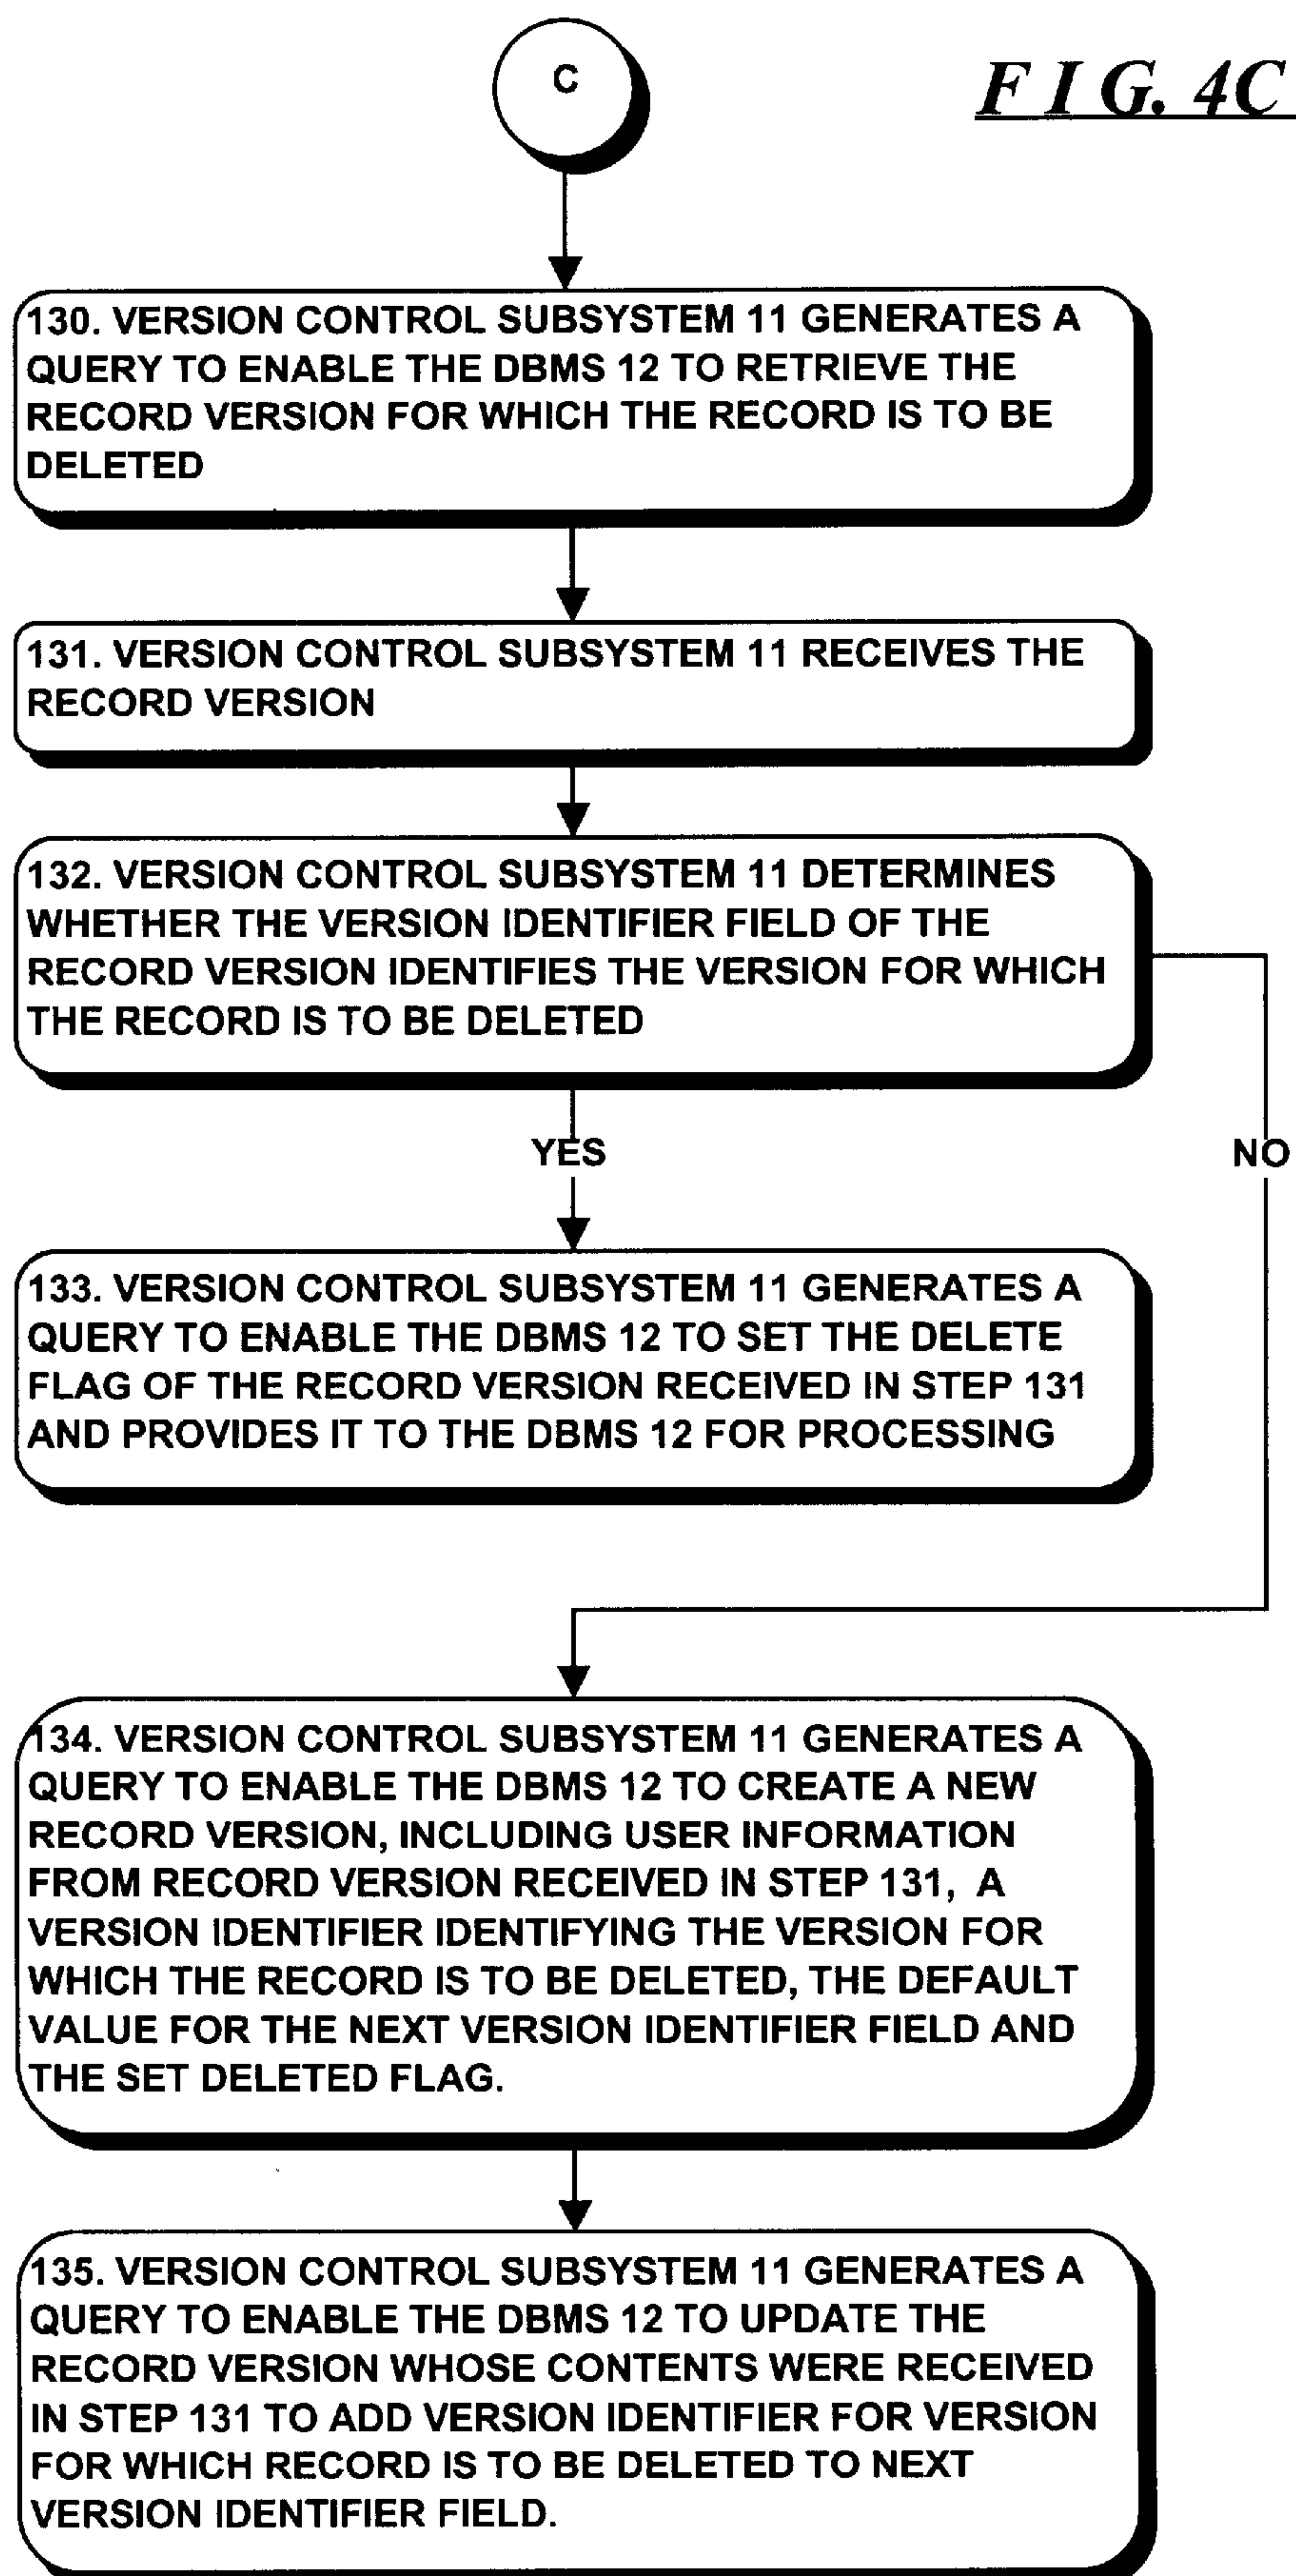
C

FIG. 4C

130. VERSION CONTROL SUBSYSTEM 11 GENERATES A QUERY TO ENABLE THE DBMS 12 TO RETRIEVE THE RECORD VERSION FOR WHICH THE RECORD IS TO BE DELETED

131. VERSION CONTROL SUBSYSTEM 11 RECEIVES THE RECORD VERSION

132. VERSION CONTROL SUBSYSTEM 11 DETERMINES WHETHER THE VERSION IDENTIFIER FIELD OF THE RECORD VERSION IDENTIFIES THE VERSION FOR WHICH THE RECORD IS TO BE DELETED

YES

NO

133. VERSION CONTROL SUBSYSTEM 11 GENERATES A QUERY TO ENABLE THE DBMS 12 TO SET THE DELETE FLAG OF THE RECORD VERSION RECEIVED IN STEP 131 AND PROVIDES IT TO THE DBMS 12 FOR PROCESSING

134. VERSION CONTROL SUBSYSTEM 11 GENERATES A QUERY TO ENABLE THE DBMS 12 TO CREATE A NEW RECORD VERSION, INCLUDING USER INFORMATION FROM RECORD VERSION RECEIVED IN STEP 131, A VERSION IDENTIFIER IDENTIFYING THE VERSION FOR WHICH THE RECORD IS TO BE DELETED, THE DEFAULT VALUE FOR THE NEXT VERSION IDENTIFIER FIELD AND THE SET DELETED FLAG.

135. VERSION CONTROL SUBSYSTEM 11 GENERATES A QUERY TO ENABLE THE DBMS 12 TO UPDATE THE RECORD VERSION WHOSE CONTENTS WERE RECEIVED IN STEP 131 TO ADD VERSION IDENTIFIER FOR VERSION FOR WHICH RECORD IS TO BE DELETED TO NEXT VERSION IDENTIFIER FIELD.